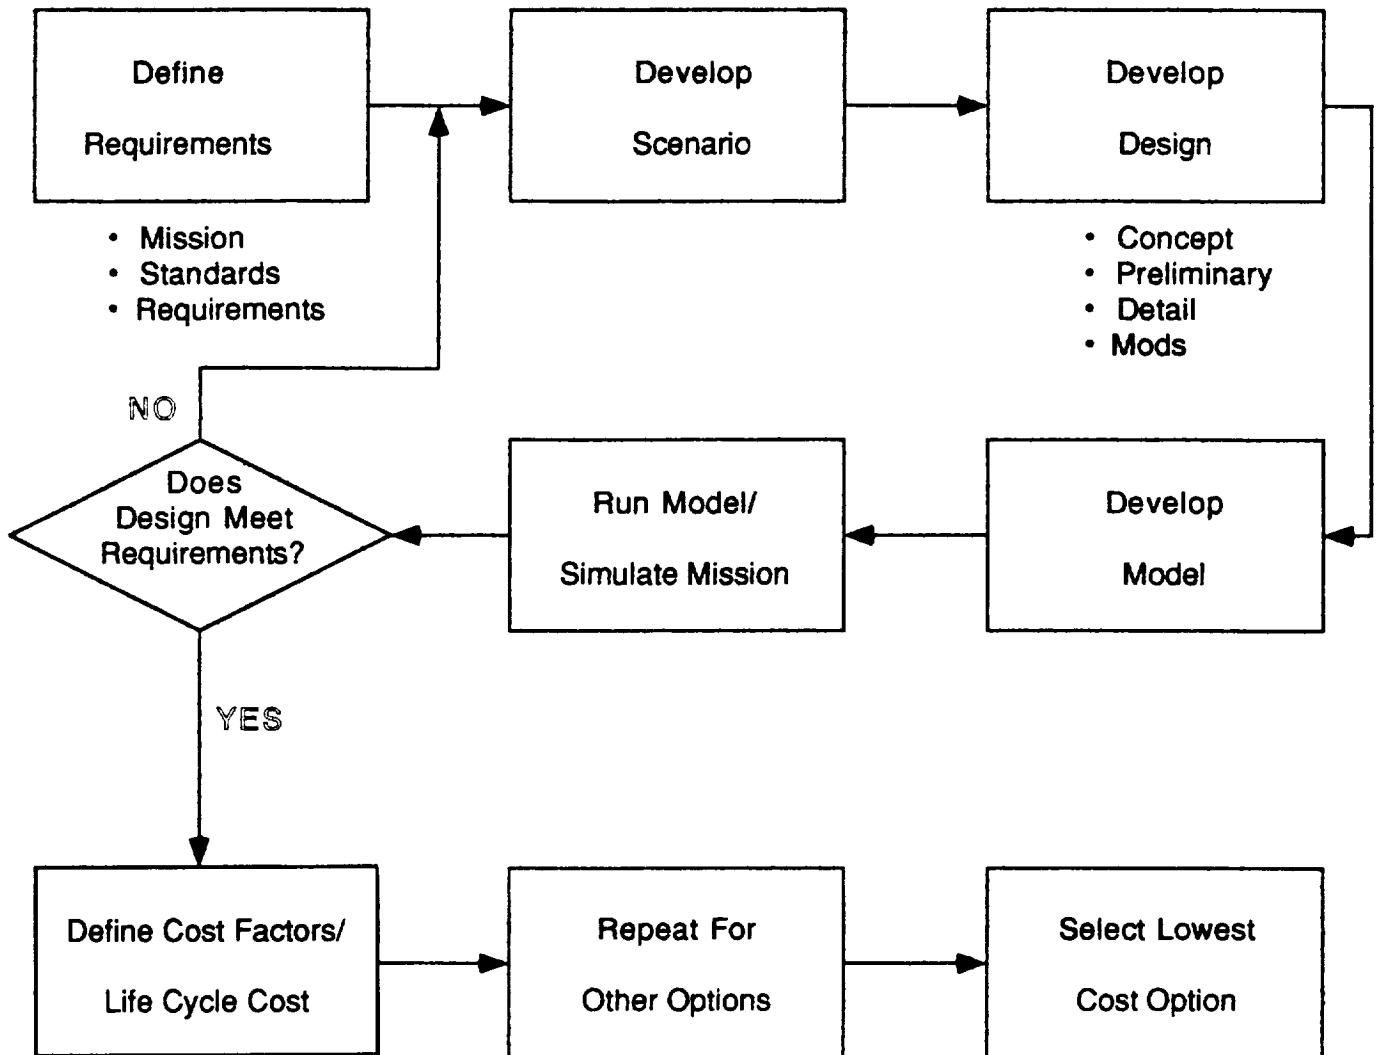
Define

Requirements

• Mission
• Standards
• Requirements

Develop

Scenario

Develop

Design

• Concept
• Preliminary
• Detail
• Mods

NO

Does
Design Meet
Requirements?

Run Model/

Simulate Mission

Develop

Model

YES

Define Cost Factors/

Life Cycle Cost

Repeat For

Other Options

Select Lowest

Cost Option